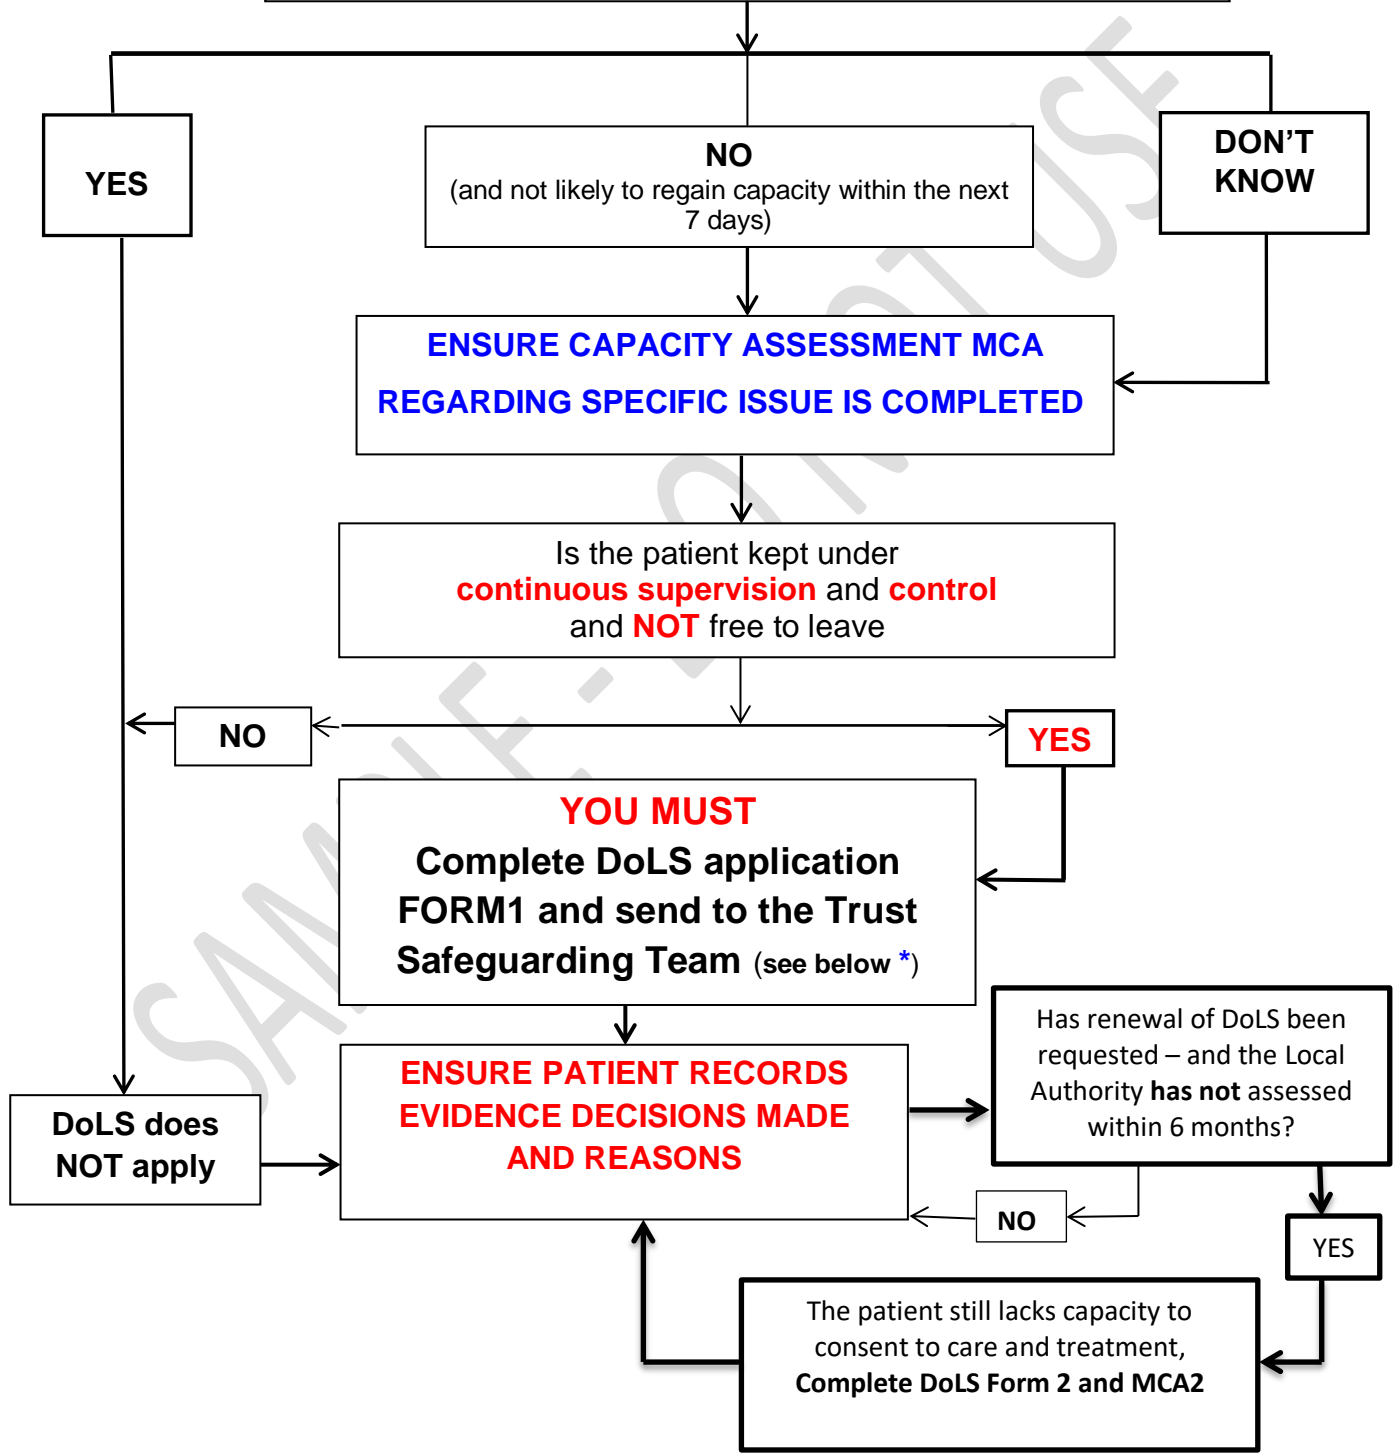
YES

NO
(and not likely to regain capacity within the next 7 days)

DON'T KNOW

ENSURE CAPACITY ASSESSMENT MCA
REGARDING SPECIFIC ISSUE IS COMPLETED

Is the patient kept under continuous supervision and control and NOT free to leave

NO

YES

YOU MUST
Complete DoLS application FORM1 and send to the Trust Safeguarding Team (see below *)

DoLS does NOT apply

ENSURE PATIENT RECORDS EVIDENCE DECISIONS MADE AND REASONS

Has renewal of DoLS been requested – and the Local Authority has not assessed within 6 months?

NO

YES

The patient still lacks capacity to consent to care and treatment,
Complete DoLS Form 2 and MCA2

SAMPLE - DO NOT USE